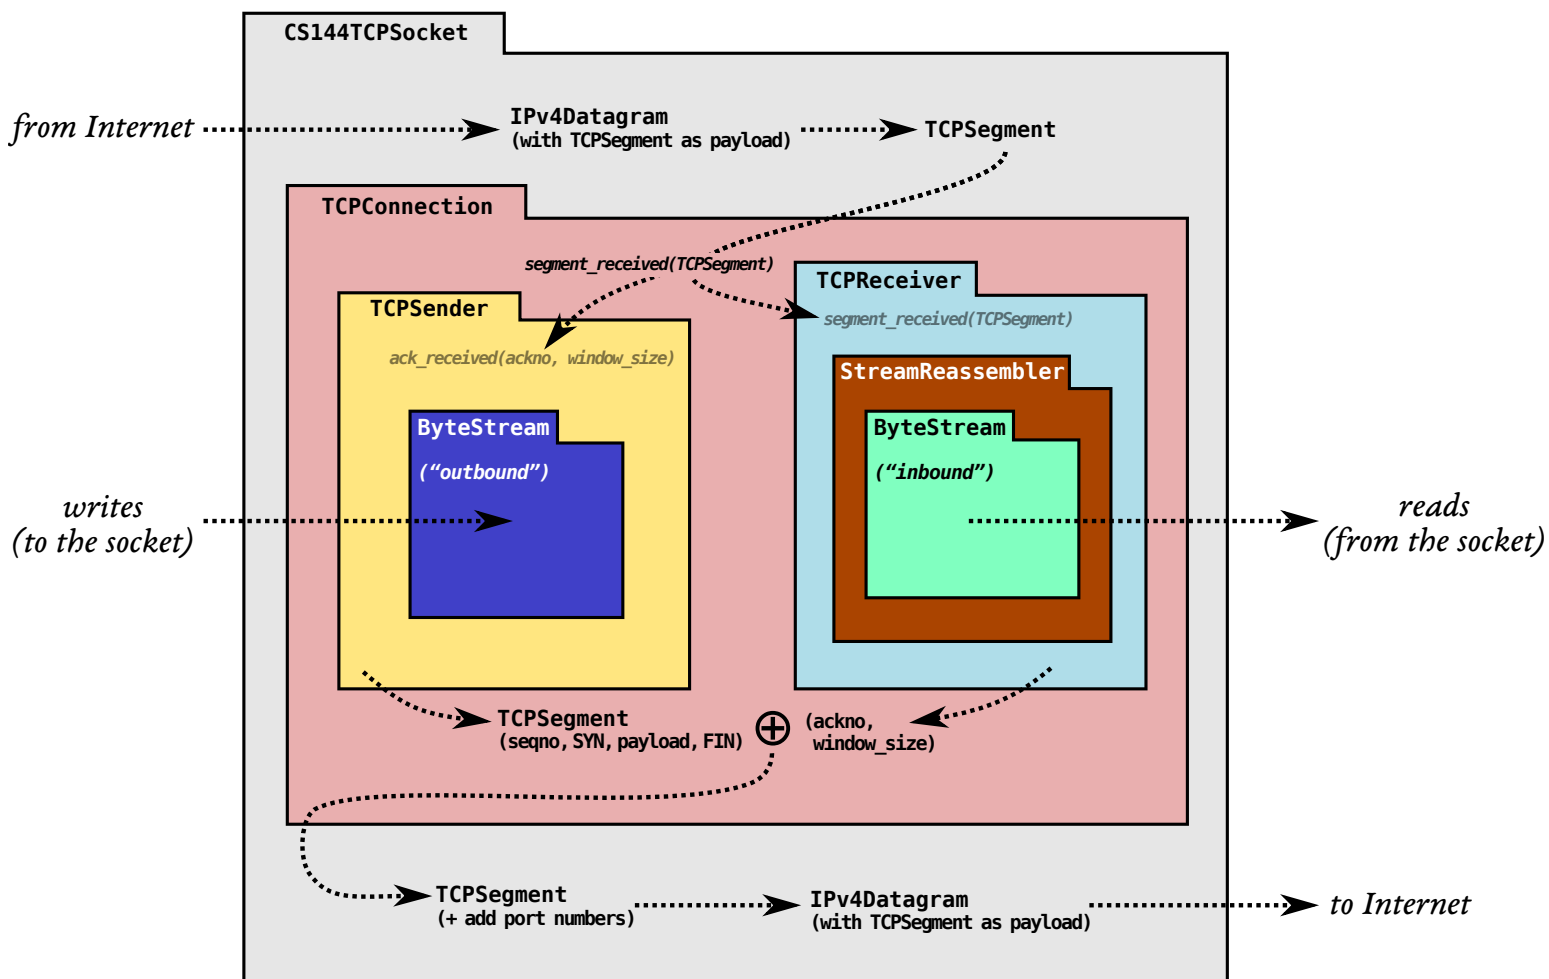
CS144TCPSocket

from Internet

IPv4Datagram
(with TCPSegment as payload)

TCPSegment

TCPConnection

segment_received(TCPSegment)

TCPSender

ack_received(ackno, window_size)

ByteStream

("outbound")

TCPReceiver

segment_received(TCPSegment)

StreamReassembler

ByteStream

("inbound")

writes
(to the socket)

reads
(from the socket)

TCPSegment
(seqno, SYN, payload, FIN)

$\oplus$

(ackno,
window_size)

TCPSegment
(+ add port numbers)

IPv4Datagram
(with TCPSegment as payload)

to Internet